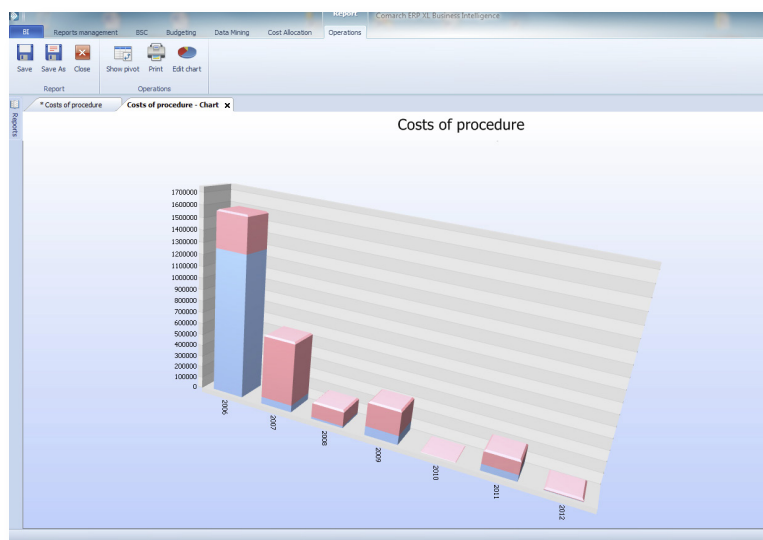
Report
Comarch ERP XL Business Intelligence

BI
Reports management
BSC
Budgeting
Data Mining
Cost Allocation
Operations

Save
Save As
Close
Report
Show pivot
Print
Edit chart
Operations

Reports
* Costs of procedure
Costs of procedure - Chart ×

Costs of procedure

1700000
1600000
1500000
1400000
1300000
1200000
1100000
1000000
900000
800000
700000
600000
500000
400000
300000
200000
100000
0

2006
2007
2008
2009
2010
2011
2012